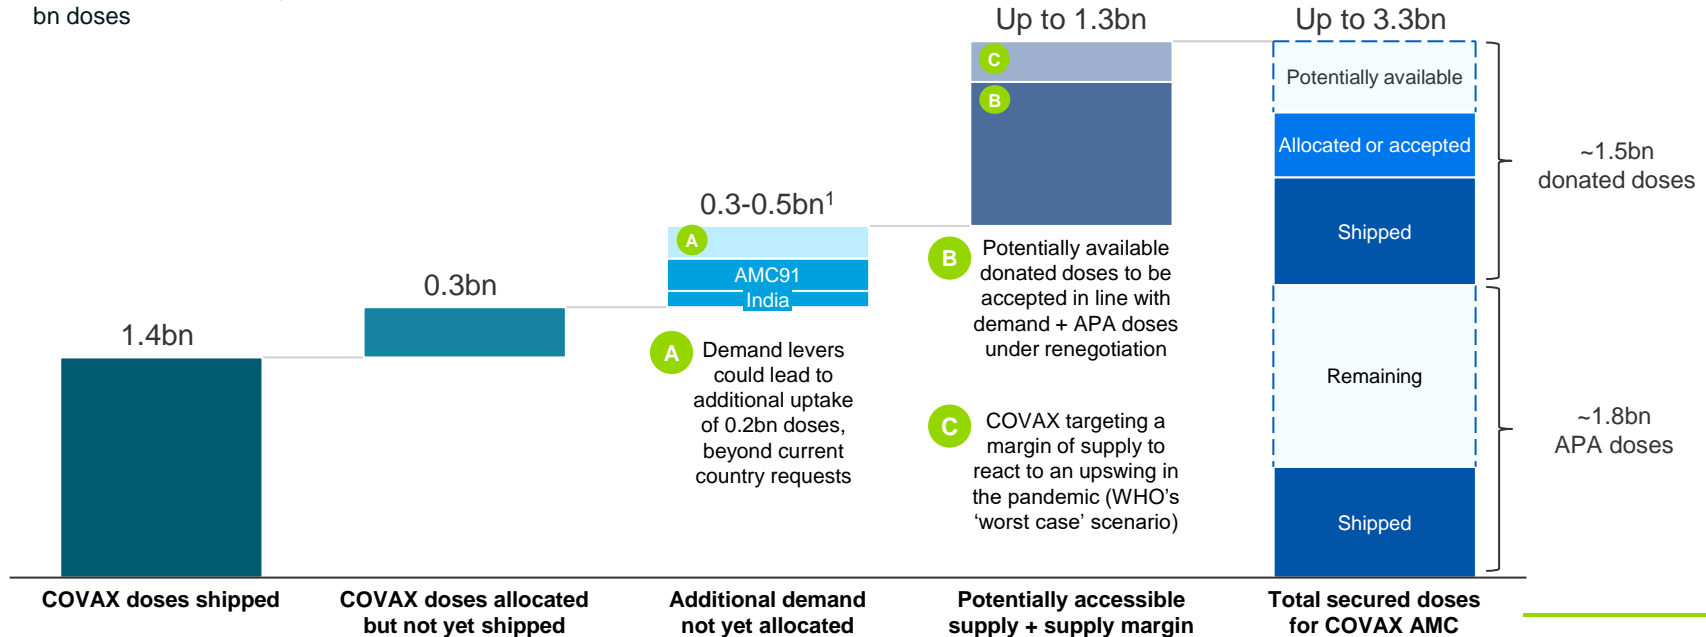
bn doses

1.4bn

0.3bn

0.3-0.5bn$^1$

A

AMC91

India

Up to 1.3bn

C

B

Up to 3.3bn

Potentially available

Allocated or accepted

Shipped

Remaining

Shipped

~1.5bn donated doses

~1.8bn APA doses

A Demand levers could lead to additional uptake of 0.2bn doses, beyond current country requests

B Potentially available donated doses to be accepted in line with demand + APA doses under renegotiation

C COVAX targeting a margin of supply to react to an upswing in the pandemic (WHO's 'worst case' scenario)

COVAX doses shipped

COVAX doses allocated but not yet shipped

Additional demand not yet allocated

Potentially accessible supply + supply margin

Total secured doses for COVAX AMC